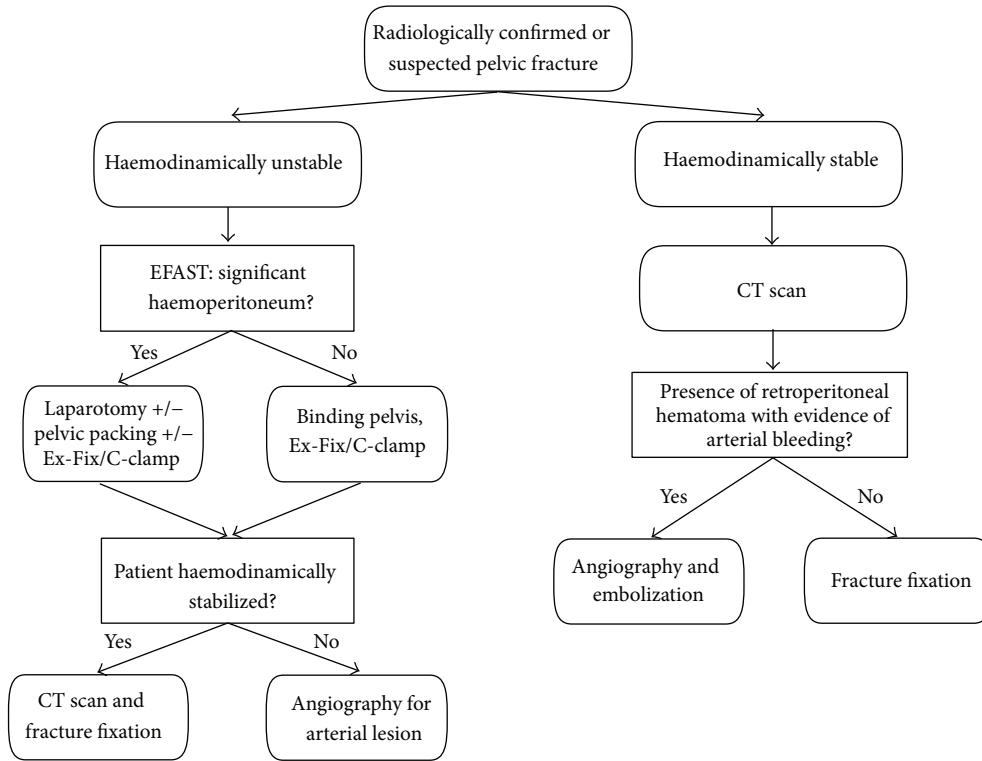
Radiologically confirmed or suspected pelvic fracture

Haemodinamically unstable

EFAST: significant haemoperitoneum?

Yes

No

Laparotomy +/− pelvic packing +/− Ex-Fix/C-clamp

Binding pelvis, Ex-Fix/C-clamp

Patient haemodinamically stabilized?

Yes

No

CT scan and fracture fixation

Angiography for arterial lesion

Haemodinamically stable

CT scan

Presence of retroperitoneal hematoma with evidence of arterial bleeding?

Yes

No

Angiography and embolization

Fracture fixation